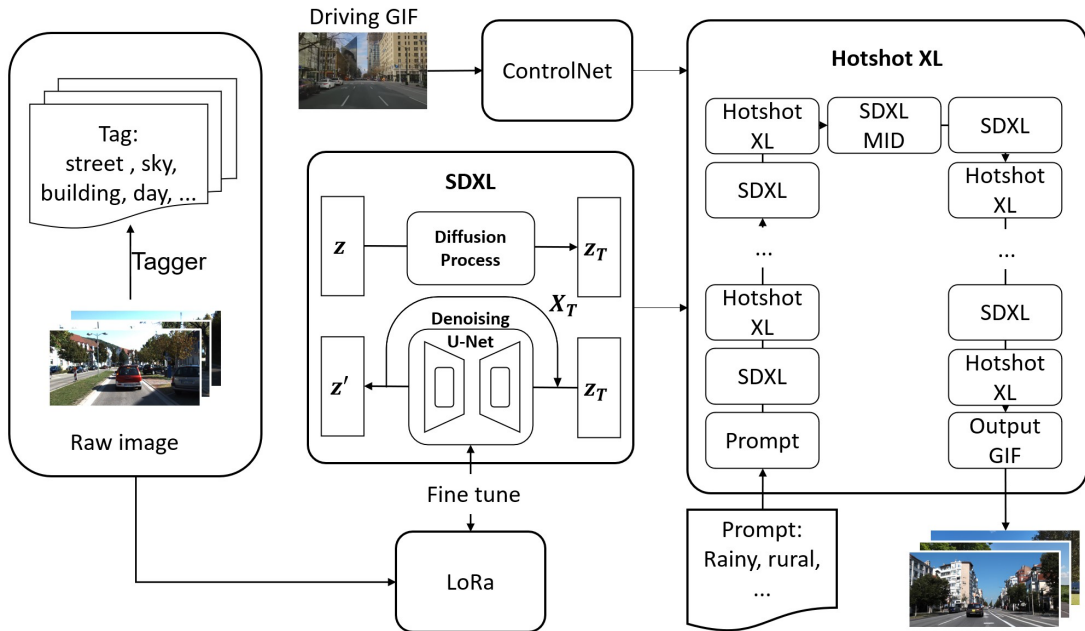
Driving GIF

ControlNet

Hotshot XL

Tag:
street , sky,
building, day, ...

Tagger

Raw image

SDXL

$z$

Diffusion Process

$z_T$

$X_T$

Denoising U-Net

$z'$

$z_T$

Fine tune

LoRa

Hotshot XL

SDXL MID

SDXL

SDXL

Hotshot XL

...

...

Hotshot XL

SDXL

SDXL

Hotshot XL

Prompt

Output GIF

Prompt:
Rainy, rural,
...